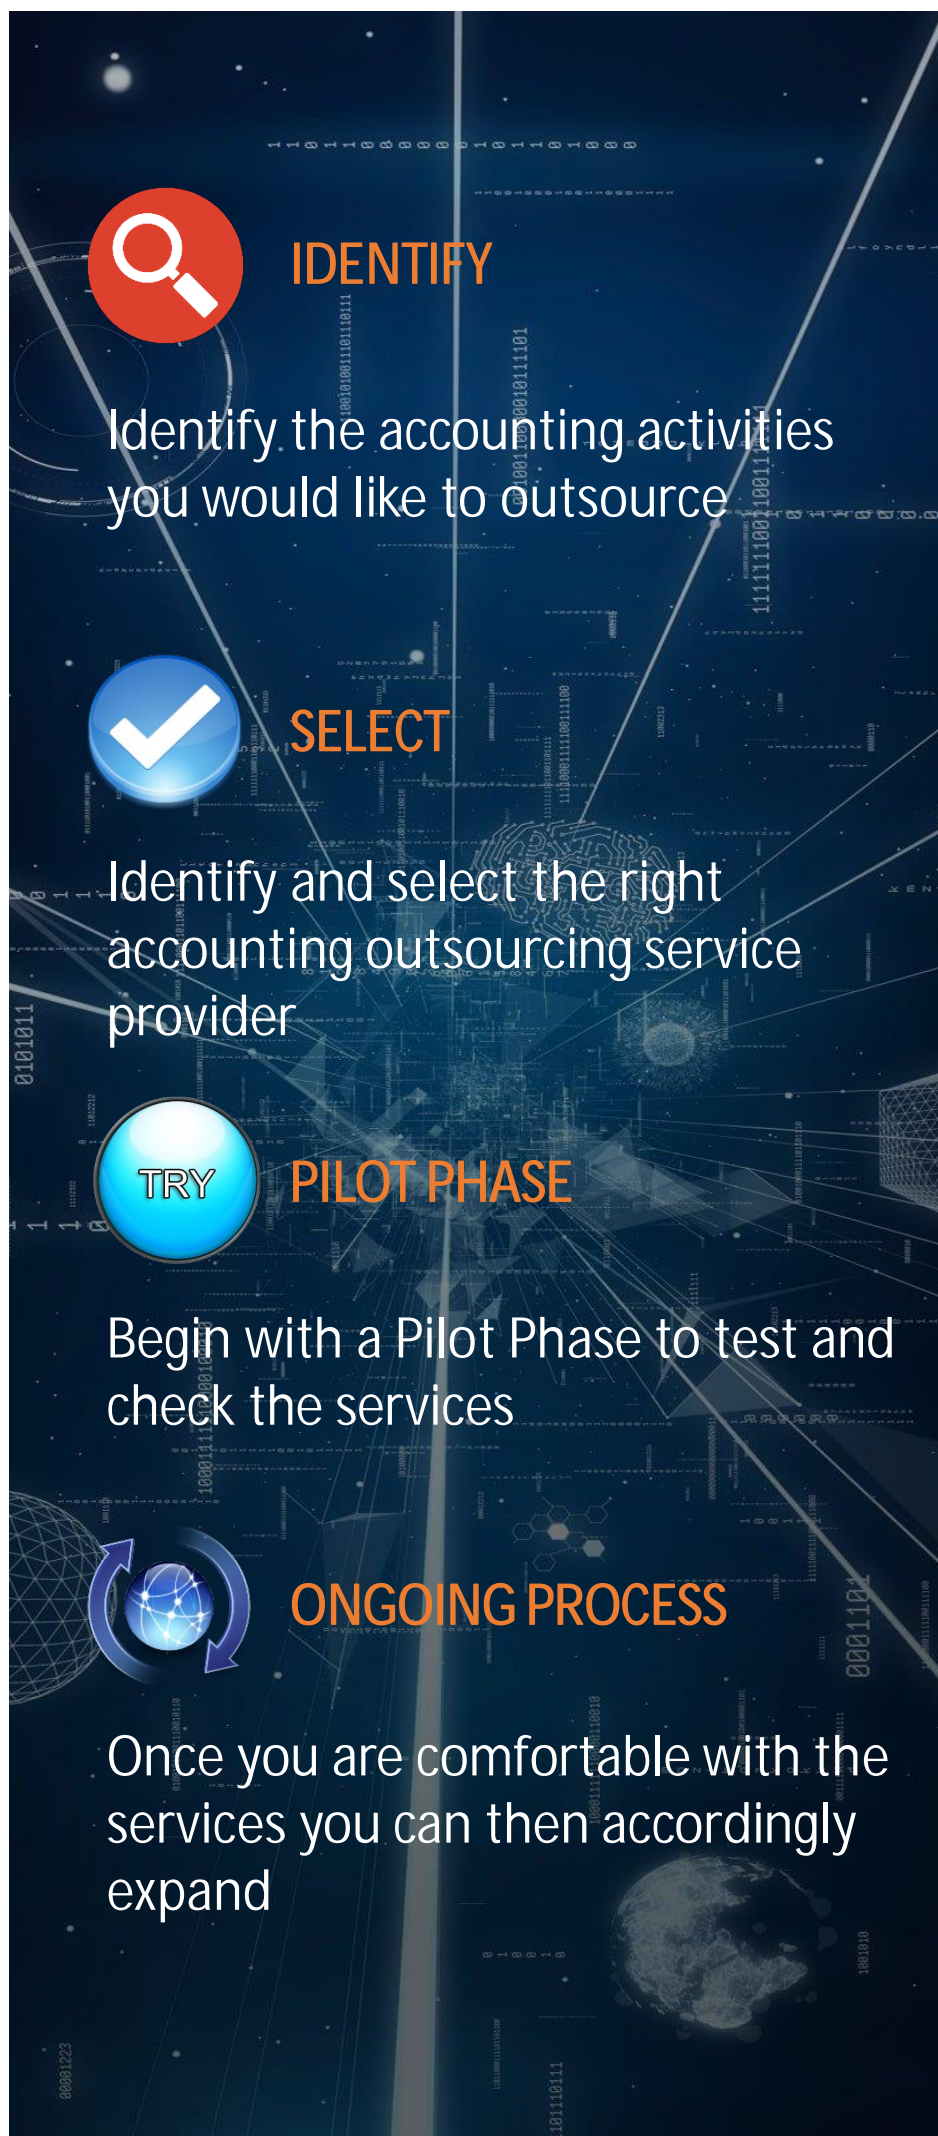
IDENTIFY

Identify the accounting activities you would like to outsource

SELECT

Identify and select the right accounting outsourcing service provider

TRY

PILOT PHASE

Begin with a Pilot Phase to test and check the services

ONGOING PROCESS

Once you are comfortable with the services you can then accordingly expand